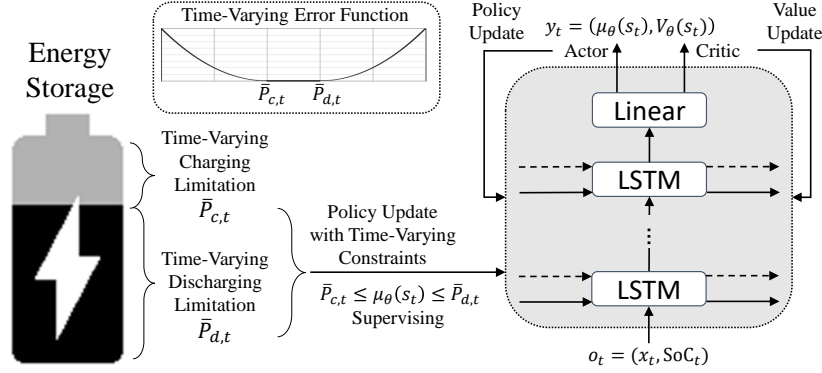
Energy Storage

Time-Varying Error Function

$\bar{P}_{c,t}$ $\bar{P}_{d,t}$

Time-Varying Charging Limitation $\bar{P}_{c,t}$

Time-Varying Discharging Limitation $\bar{P}_{d,t}$

Policy Update with Time-Varying Constraints

$\bar{P}_{c,t} \leq \mu_\theta(s_t) \leq \bar{P}_{d,t}$

Supervising

Policy Update

$y_t = (\mu_\theta(s_t), V_\theta(s_t))$

Actor

Critic

Value Update

Linear

LSTM

LSTM

$o_t = (x_t, \mathrm{SoC}_t)$